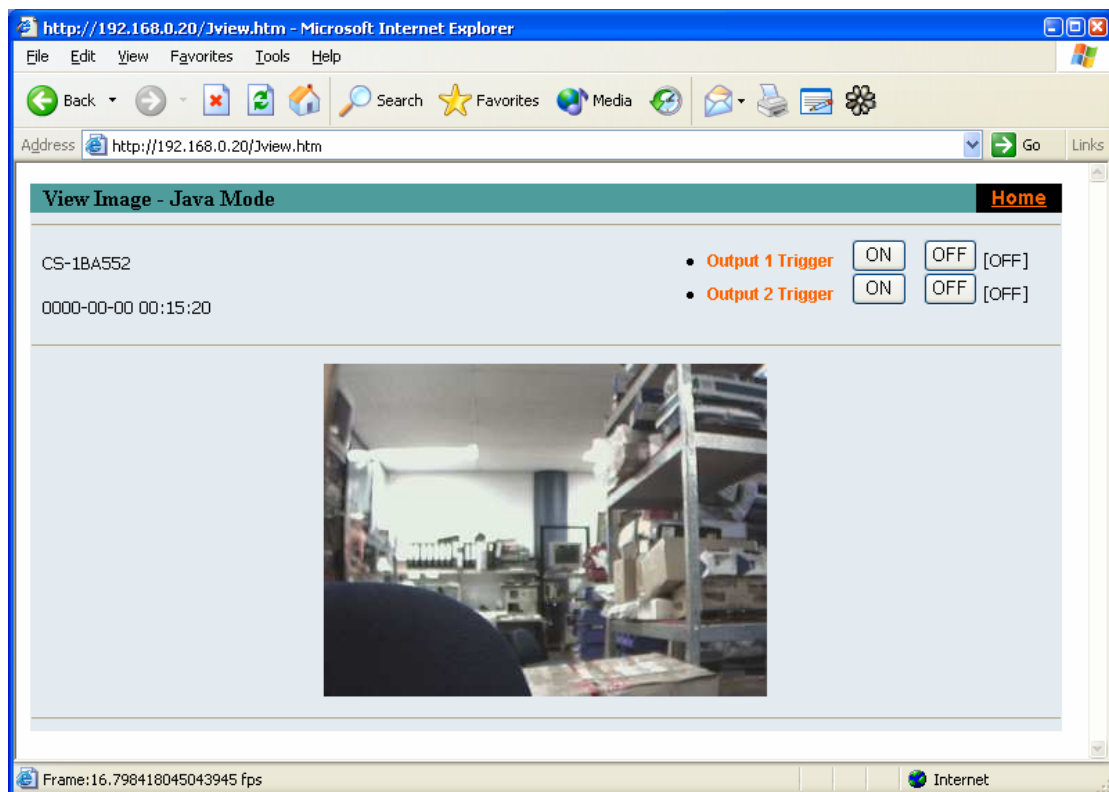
http://192.168.0.20/Jview.htm - Microsoft Internet Explorer

File Edit View Favorites Tools Help

Back Search Favorites Media

Address http://192.168.0.20/Jview.htm Go Links

View Image - Java Mode

Home

CS-1BA552

0000-00-00 00:15:20

- Output 1 Trigger ON OFF [OFF]
- Output 2 Trigger ON OFF [OFF]

Frame:16.798418045043945 fps

Internet